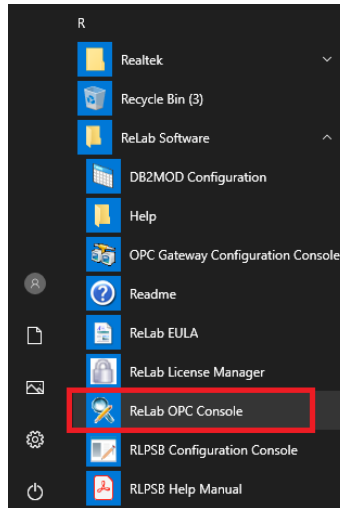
R

Realtek

Recycle Bin (3)

ReLab Software

DB2MOD Configuration

Help

OPC Gateway Configuration Console

Readme

ReLab EULA

ReLab License Manager

ReLab OPC Console

RLPSB Configuration Console

RLPSB Help Manual